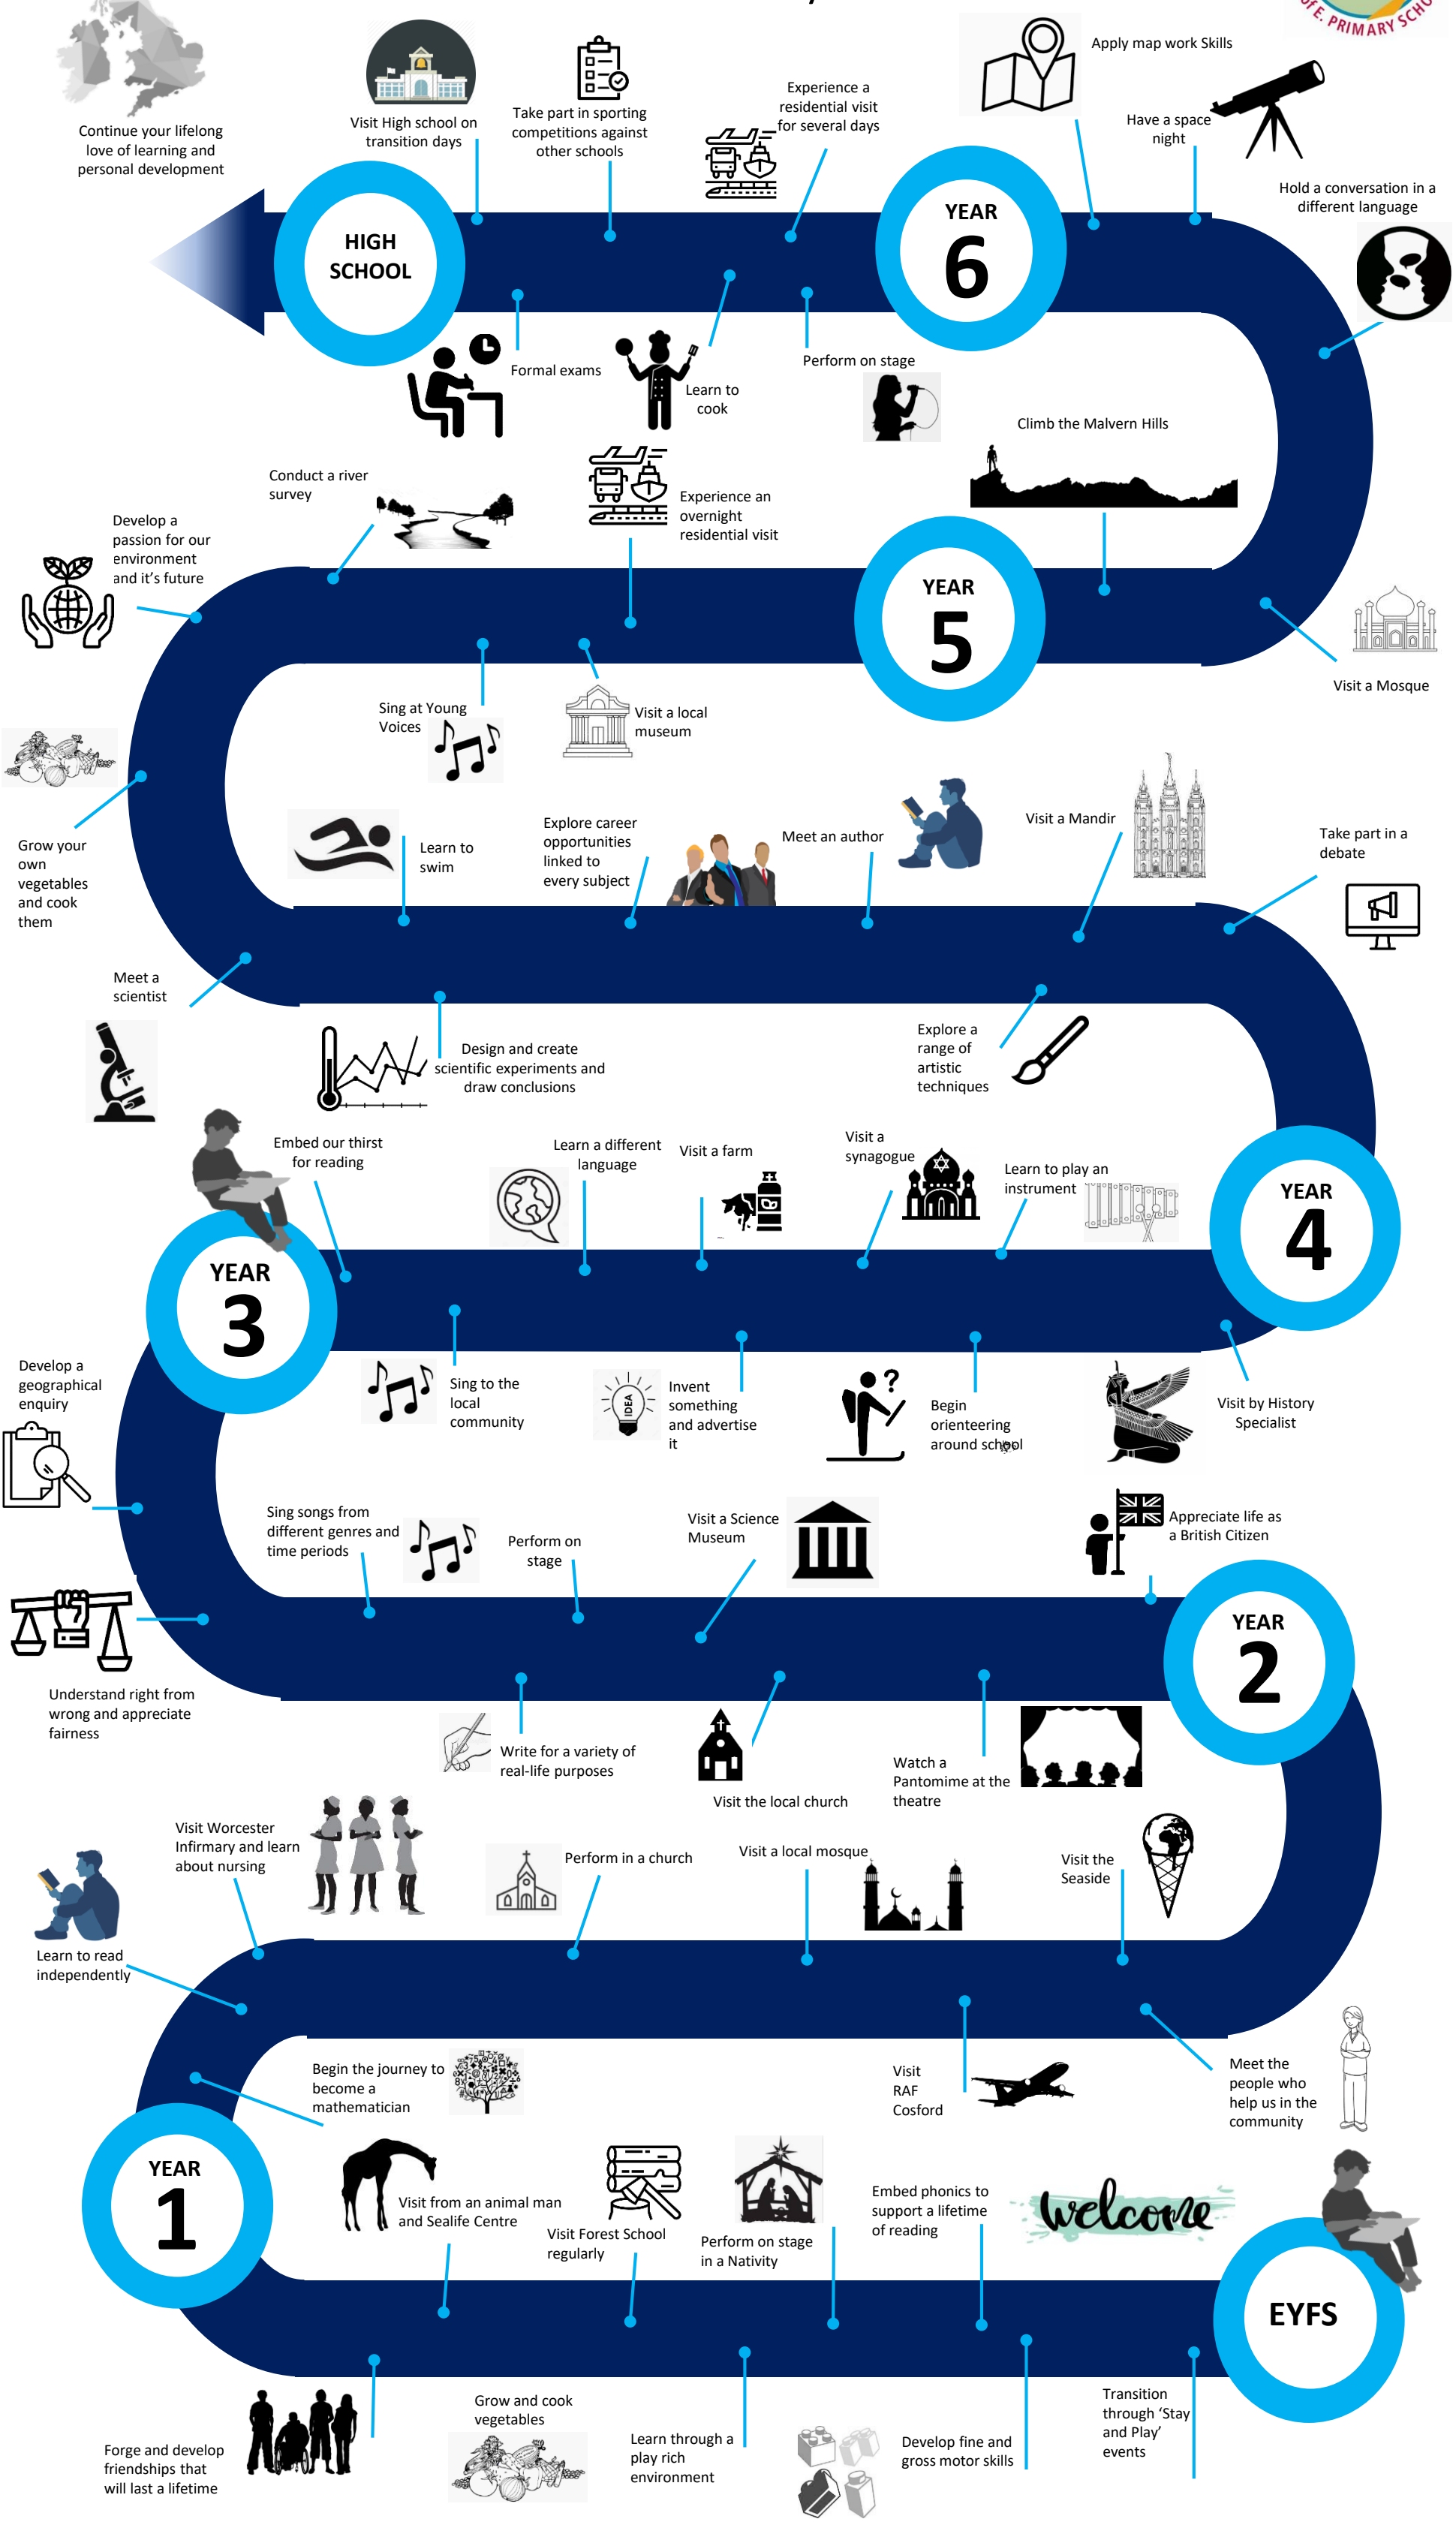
E. PRIMARY SCHO

Continue your lifelong love of learning and personal development

Visit High school on transition days

Take part in sporting competitions against other schools

Experience a residential visit for several days

Apply map work Skills

Have a space night

Hold a conversation in a different language

HIGH SCHOOL

YEAR 6

Formal exams

Learn to cook

Perform on stage

Climb the Malvern Hills

Conduct a river survey

Experience an overnight residential visit

Develop a passion for our environment and it's future

YEAR 5

Visit a Mosque

Sing at Young Voices

Visit a local museum

Grow your own vegetables and cook them

Learn to swim

Explore career opportunities linked to every subject

Meet an author

Visit a Mandir

Take part in a debate

Meet a scientist

Design and create scientific experiments and draw conclusions

Explore a range of artistic techniques

Embed our thirst for reading

Learn a different language

Visit a farm

Visit a synagogue

Learn to play an instrument

YEAR 4

YEAR 3

Develop a geographical enquiry

Sing to the local community

Invent something and advertise it

IDEA

Begin orienteering around school

Visit by History Specialist

Sing songs from different genres and time periods

Perform on stage

Visit a Science Museum

Appreciate life as a British Citizen

YEAR 2

Understand right from wrong and appreciate fairness

Write for a variety of real-life purposes

Visit the local church

Watch a Pantomime at the theatre

Visit Worcester Infirmary and learn about nursing

Perform in a church

Visit a local mosque

Visit the Seaside

Learn to read independently

Begin the journey to become a mathematician

Visit RAF Cosford

Meet the people who help us in the community

YEAR 1

Visit from an animal man and Sealife Centre

Visit Forest School regularly

Perform on stage in a Nativity

Embed phonics to support a lifetime of reading

welcome

EYFS

Forge and develop friendships that will last a lifetime

Grow and cook vegetables

Learn through a play rich environment

Develop fine and gross motor skills

Transition through 'Stay and Play' events